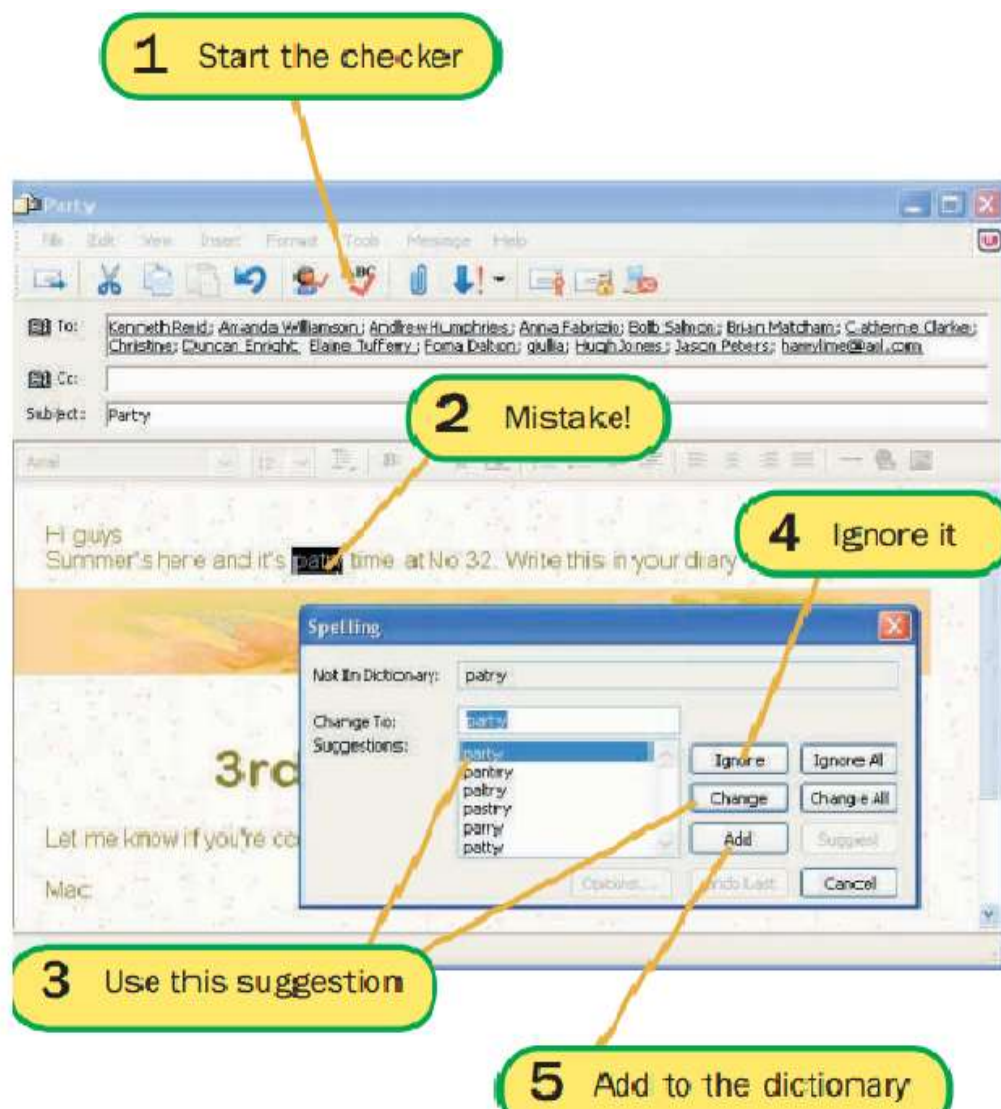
1 Start the checker

Party

File Edit View Insert Format Tools Message Help

To: Kenneth Reid; Amanda Williamson; Andrew Humphries; Anna Fabrizio; Bob Salmon; Brian Matcham; Catherine Clarke; Christine; Duncan Enright; Elaine Tuffery; Fiona Dalton; giulia; Hugh Jones; Jason Peters; harrylime@ail.com

Cc:

Subject: Party

2 Mistake!

Arial

Hi guys
Summer's here and it's patry time at No 32. Write this in your diary

4 Ignore it

Spelling

Not In Dictionary: patry

Change To: party

Suggestions: party pantry paltry pastry parry patty

Ignore Ignore All

Change Change All

Add Suggest

Options... Undo Last Cancel

3rd

Let me know if you're co

Mac

3 Use this suggestion

5 Add to the dictionary